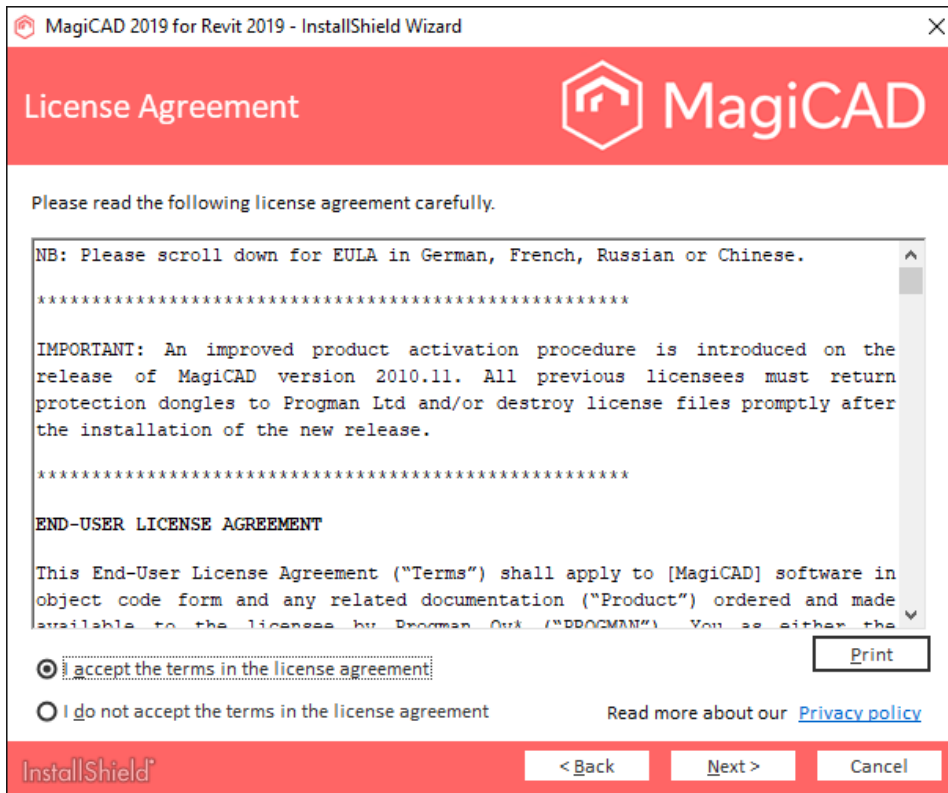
MagiCAD 2019 for Revit 2019 - InstallShield Wizard

License Agreement

MagiCAD

Please read the following license agreement carefully.

NB: Please scroll down for EULA in German, French, Russian or Chinese.

*****************************************************

IMPORTANT: An improved product activation procedure is introduced on the release of MagiCAD version 2010.11. All previous licensees must return protection dongles to Progman Ltd and/or destroy license files promptly after the installation of the new release.

*****************************************************

END-USER LICENSE AGREEMENT

This End-User License Agreement ("Terms") shall apply to [MagiCAD] software in object code form and any related documentation ("Product") ordered and made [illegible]

I accept the terms in the license agreement

I do not accept the terms in the license agreement

Print

Read more about our Privacy policy

InstallShield

< Back

Next >

Cancel